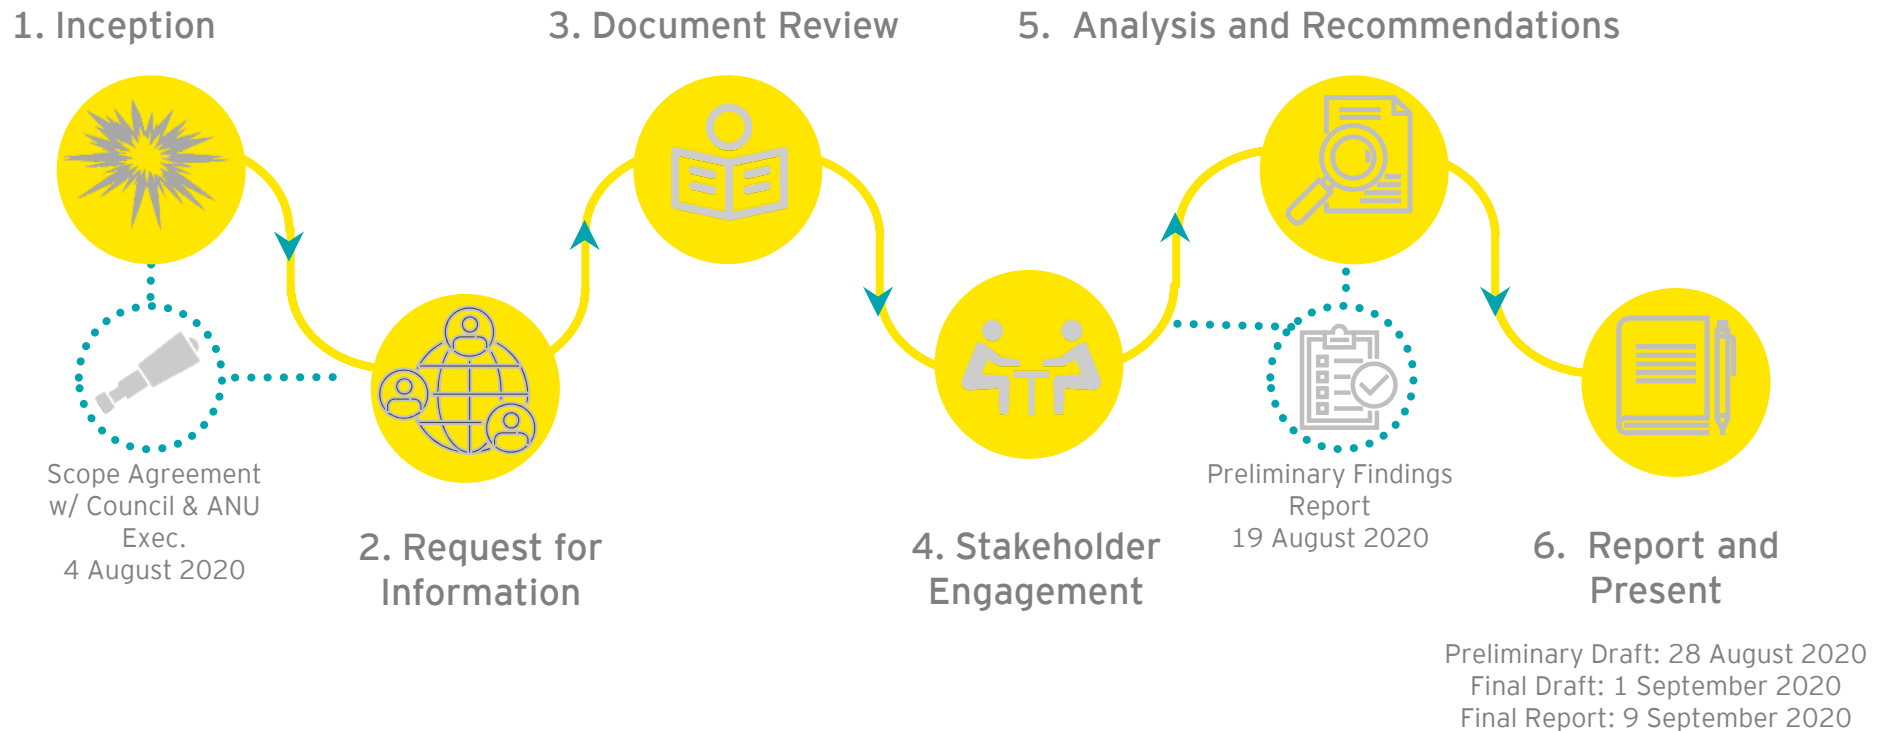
1. Inception

3. Document Review

5. Analysis and Recommendations

Scope Agreement w/ Council & ANU Exec. 4 August 2020

2. Request for Information

4. Stakeholder Engagement

Preliminary Findings Report 19 August 2020

6. Report and Present

Preliminary Draft: 28 August 2020
Final Draft: 1 September 2020
Final Report: 9 September 2020